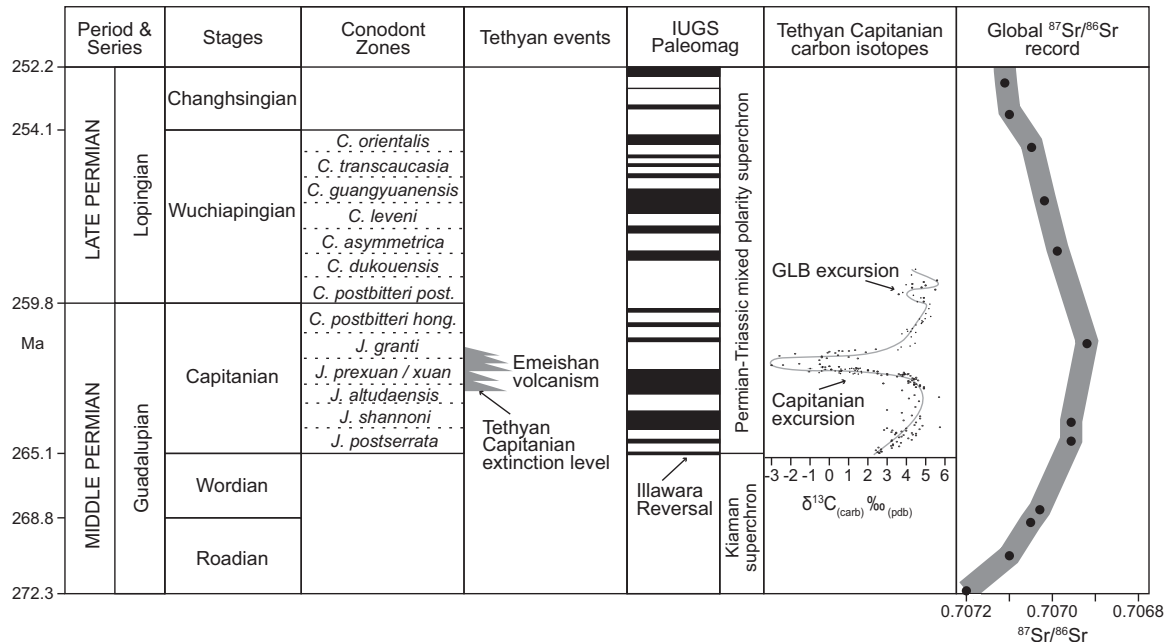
| Period & Series | | Stages | Conodont Zones | Tethyan events | IUGS Paleomag | Tethyan Capitanian carbon isotopes | Global $^{87}Sr/^{86}Sr$ record |
|---|---|---|---|---|---|---|---|
| LATE PERMIAN | Lopingian | Changhsingian | | | | | |
| | | Wuchiapingian | C. orientalis | | | | |
| | | | C. transcaucasia | | | | |
| | | | C. guangyuanensis | | | | |
| | | | C. leveni | | | | |
| | | | C. asymmetrica | | | | |
| | | | C. dukouensis | | | | |
| | | | C. postbitteri post. | | | | |
| MIDDLE PERMIAN | Guadalupian | Capitanian | C. postbitteri hong. | | | | |
| | | | J. granti | | | | |
| | | | J. prexuan / xuan | | | | |
| | | | J. altudaensis | | | | |
| | | | J. shannoni | | | | |
| | | | J. postserrata | | | | |
| | | Wordian | | | | | |
| | | Roadian | | | | | |

252.2
254.1
259.8
Ma
265.1
268.8
272.3

Emeishan volcanism

Tethyan Capitanian extinction level

Permian-Triassic mixed polarity superchron

Illawara Reversal

Kiaman superchron

GLB excursion

Capitanian excursion

-3 -2 -1 0 1 2 3 4 5 6

$\delta^{13}C_{(carb)}$ ‰ $_{(pdb)}$

0.7072 0.7070 0.7068

$^{87}Sr/^{86}Sr$